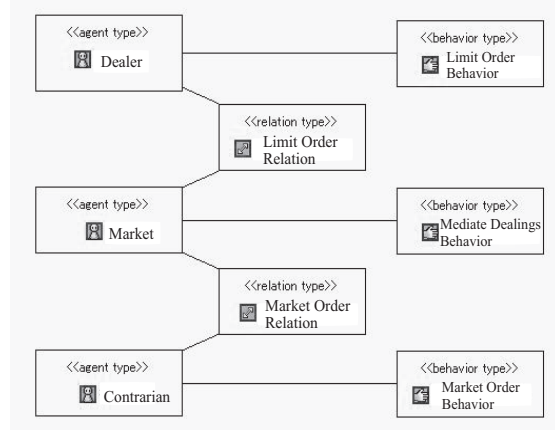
<<agent type>>
Dealer

<<behavior type>>
Limit Order Behavior

<<relation type>>
Limit Order Relation

<<agent type>>
Market

<<behavior type>>
Mediate Dealings Behavior

<<relation type>>
Market Order Relation

<<agent type>>
Contrarian

<<behavior type>>
Market Order Behavior